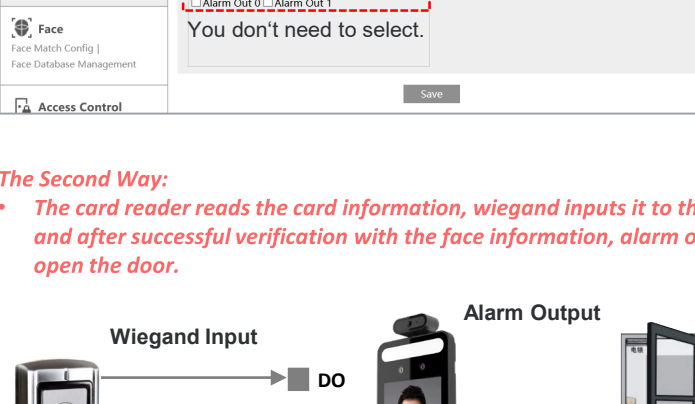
Alarm Out 0 Alarm Out 1

Face
Face Match Config |
Face Database Management

You don't need to select.

Save

Access Control

The Second Way:

• The card reader reads the card information, wiegand inputs it to th and after successful verification with the face information, alarm o open the door.

Wiegand Input

DO

Alarm Output